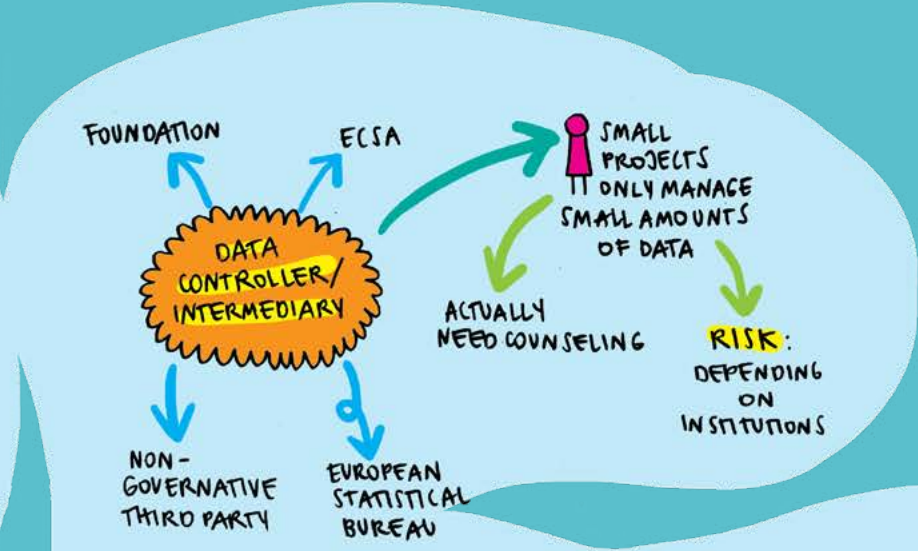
FOUNDATION

ECSA

DATA CONTROLLER/ INTERMEDIARY

SMALL PROJECTS ONLY MANAGE SMALL AMOUNTS OF DATA

ACTUALLY NEED COUNSELING

RISK: DEPENDING ON INSTITUTIONS

NON-GOVERNATIVE THIRD PARTY

EUROPEAN STATISTICAL BUREAU